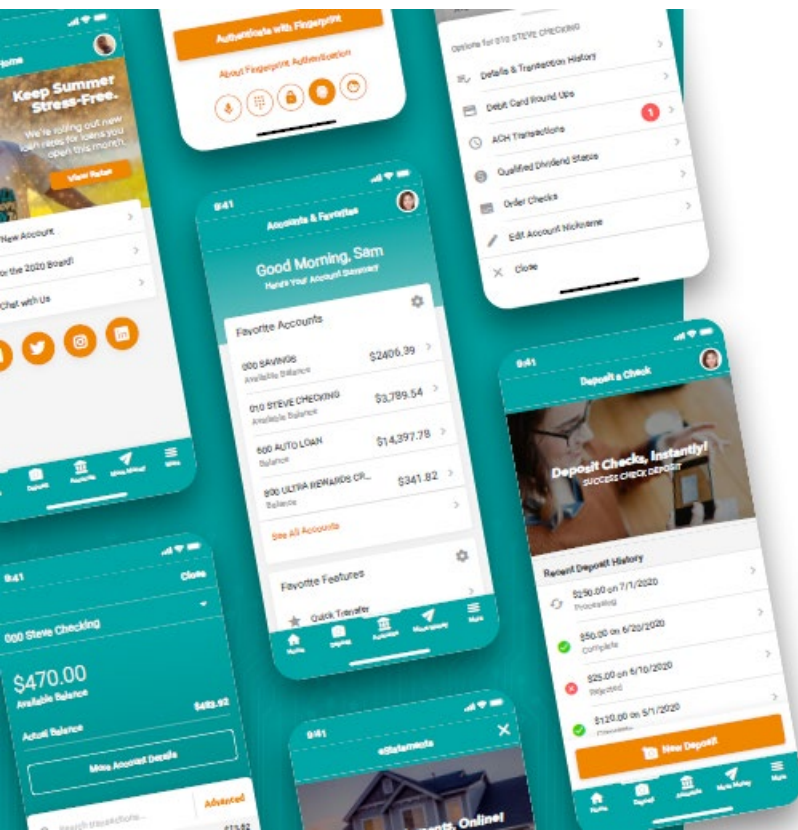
Home

Keep Summer Stress-Free.

We're rolling out new loan rates for loans you open this month.

View Rates

New Account

for the 2020 Board!

Chat with Us

Deposit

Accounts

Move Money

More

Authenticate with Fingerprint

About Fingerprint Authentication

Options for 010 STEVE CHECKING

Details & Transaction History

Debit Card Round Ups

1

ACH Transactions

Qualified Dividend Status

Order Checks

Edit Account Nickname

Close

9:41

Accounts & Favorites

Good Morning, Sam

Here's Your Account Summary

Favorite Accounts

000 SAVINGS
Available Balance
$2406.39

010 STEVE CHECKING
Available Balance
$3,789.54

500 AUTO LOAN
Balance
$14,397.78

900 ULTRA REWARDS CR...
Balance
$341.82

See All Accounts

Favorite Features

Quick Transfer

Home

Deposit

Accounts

Move Money

More

9:41

Deposit a Check

Deposit Checks, Instantly!

SUCCESS CHECK DEPOSIT

Recent Deposit History

$250.00 on 7/1/2020
Processing

$50.00 on 6/20/2020
Complete

$25.00 on 6/10/2020
Rejected

$120.00 on 6/1/2020
Complete

New Deposit

Home

Deposit

Accounts

Move Money

More

9:41

Close

000 Steve Checking

$470.00

Available Balance

Actual Balance

$482.92

More Account Details

Advanced

Search transactions...

$13.82

9:41

eStatements

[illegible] Online!